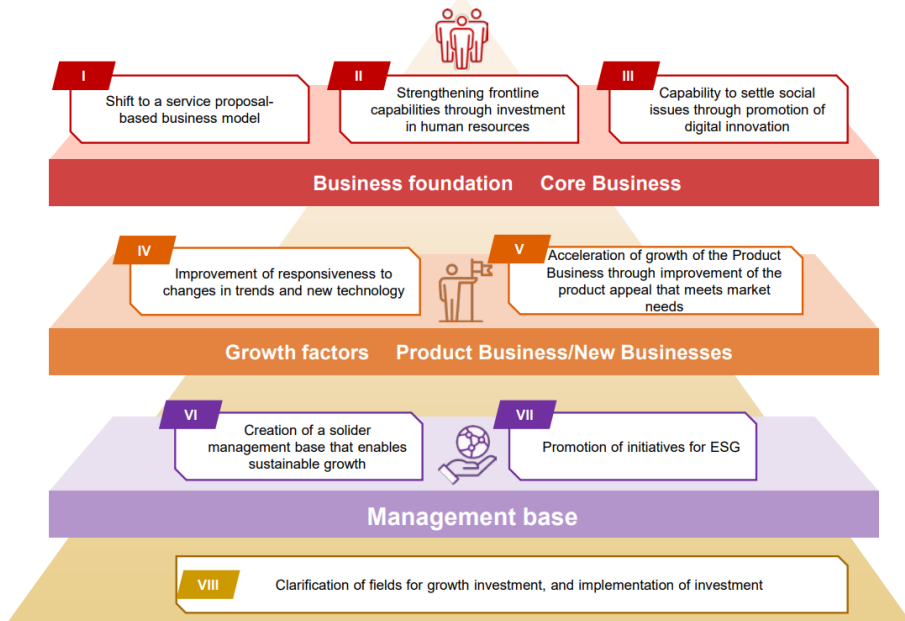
I
Shift to a service proposal-based business model

II
Strengthening frontline capabilities through investment in human resources

III
Capability to settle social issues through promotion of digital innovation

Business foundation Core Business

IV
Improvement of responsiveness to changes in trends and new technology

V
Acceleration of growth of the Product Business through improvement of the product appeal that meets market needs

Growth factors Product Business/New Businesses

VI
Creation of a solider management base that enables sustainable growth

VII
Promotion of initiatives for ESG

Management base

VIII
Clarification of fields for growth investment, and implementation of investment